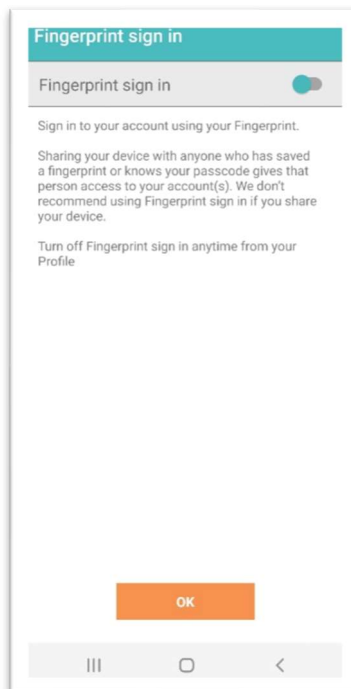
Fingerprint sign in

Fingerprint sign in

Sign in to your account using your Fingerprint.

Sharing your device with anyone who has saved a fingerprint or knows your passcode gives that person access to your account(s). We don't recommend using Fingerprint sign in if you share your device.

Turn off Fingerprint sign in anytime from your Profile

OK